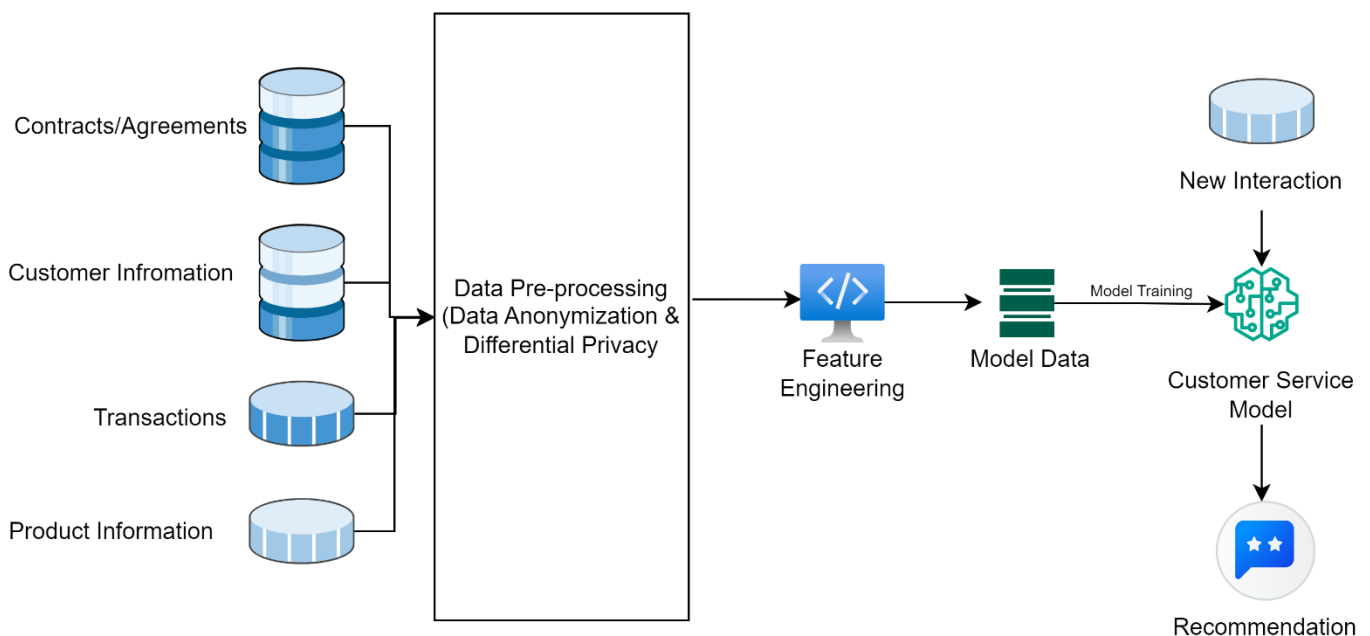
Contracts/Agreements

Customer Infromation

Transactions

Product Information

Data Pre-processing (Data Anonymization & Differential Privacy

Feature Engineering

Model Data

Model Training

New Interaction

Customer Service Model

Recommendation